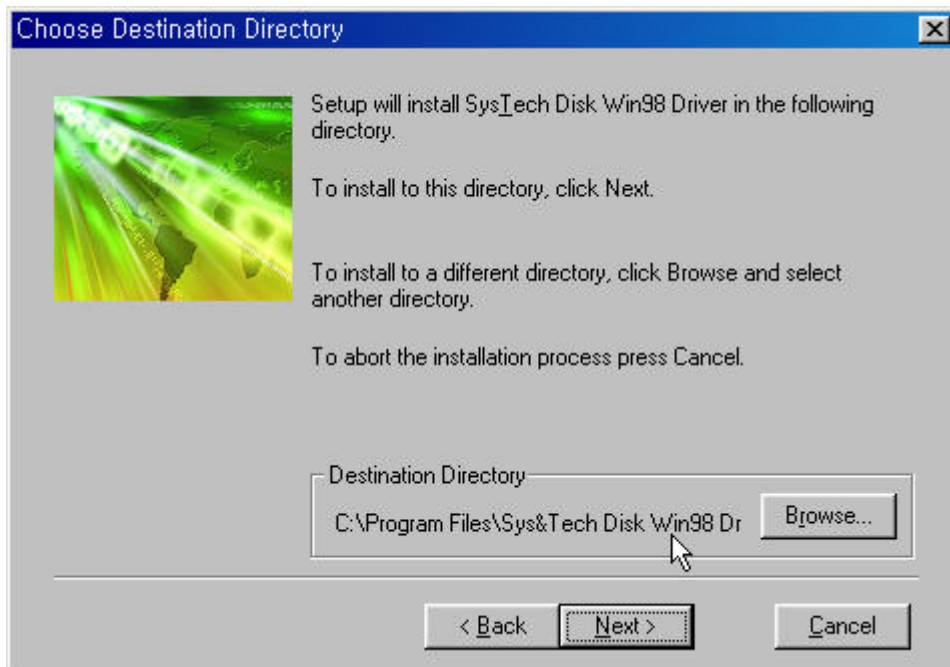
Choose Destination Directory

Setup will install SysTech Disk Win98 Driver in the following directory.

To install to this directory, click Next.

To install to a different directory, click Browse and select another directory.

To abort the installation process press Cancel.

Destination Directory

C:\Program Files\Sys&Tech Disk Win98 Dr

Browse...

< Back

Next >

Cancel